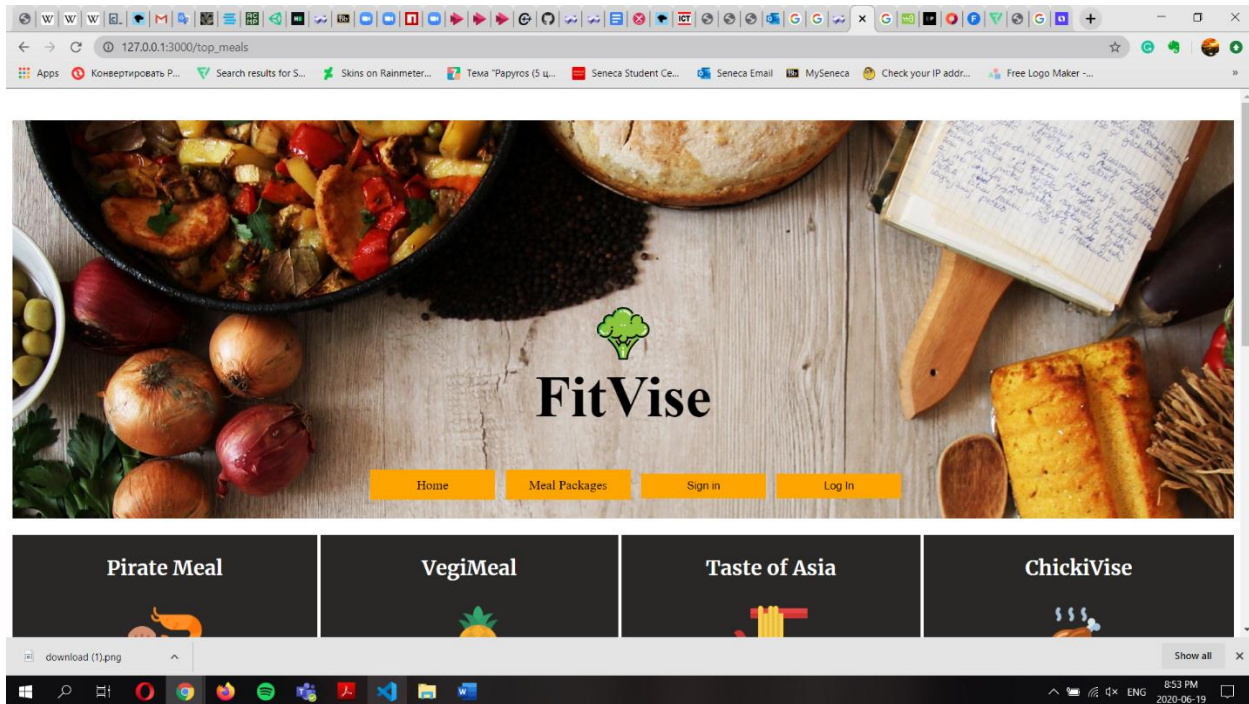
127.0.0.1:3000/top_meals

Apps Конвертировать P... Search results for S... Skins on Rainmeter... Тема "Papyros (5 ц... Seneca Student Ce... Seneca Email MySeneca Check your IP addr... Free Logo Maker -...

FitVise

Home Meal Packages Sign in Log In

Pirate Meal

VegiMeal

Taste of Asia

ChickiVise

download (1).png

Show all

ENG 8:53 PM 2020-06-19